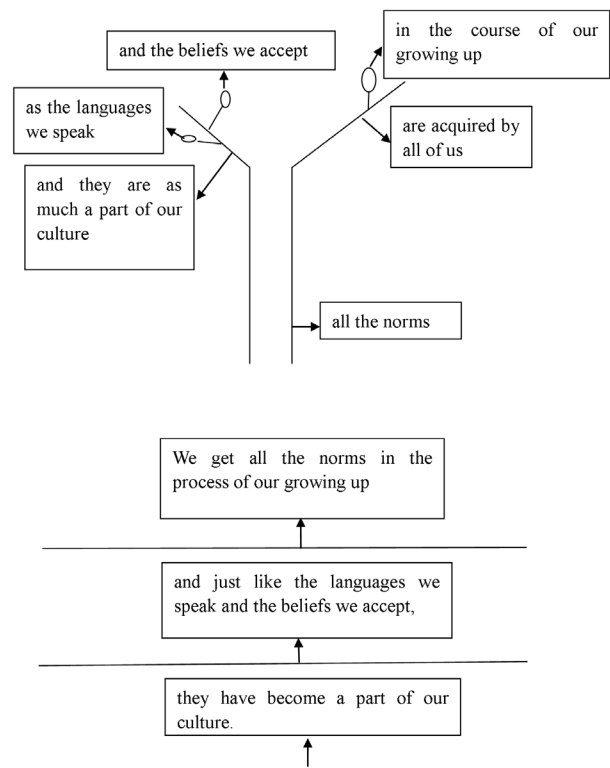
and the beliefs we accept

in the course of our growing up

as the languages we speak

are acquired by all of us

and they are as much a part of our culture

all the norms

We get all the norms in the process of our growing up

and just like the languages we speak and the beliefs we accept,

they have become a part of our culture.